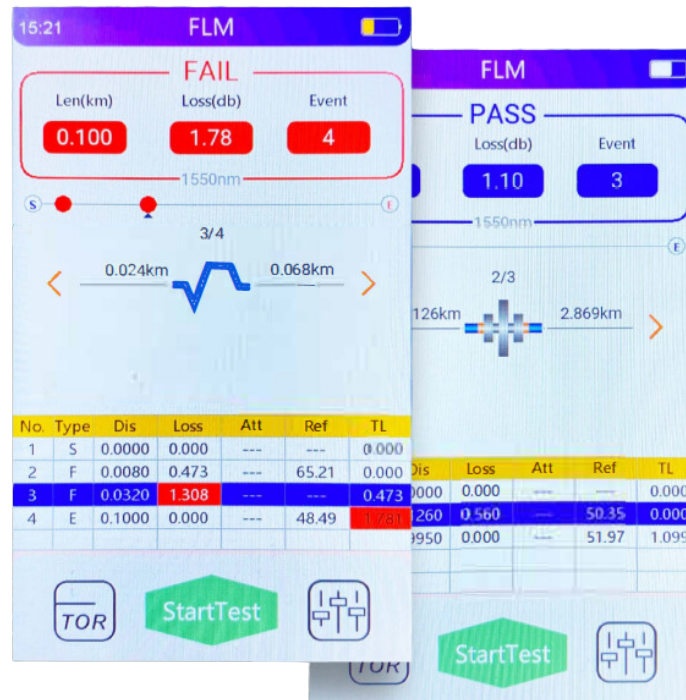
15:21 FLM

FAIL

Len(km) 0.100

Loss(db) 1.78

Event 4

1550nm

S E

3/4

0.024km 0.068km

| No. | Type | Dis | Loss | Att | Ref | TL |
|---|---|---|---|---|---|---|
| 1 | S | 0.0000 | 0.000 | --- | --- | 0.000 |
| 2 | F | 0.0080 | 0.473 | --- | 65.21 | 0.000 |
| 3 | F | 0.0320 | 1.308 | --- | --- | 0.473 |
| 4 | E | 0.1000 | 0.000 | --- | 48.49 | 1.781 |

TOR

StartTest

FLM

PASS

Loss(db) 1.10

Event 3

1550nm

E

2/3

126km 2.869km

| Dis | Loss | Att | Ref | TL |
|---|---|---|---|---|
| 0000 | 0.000 | --- | --- | 0.000 |
| 1260 | 0.560 | --- | 50.35 | 0.000 |
| 9950 | 0.000 | --- | 51.97 | 1.099 |

TOR

StartTest